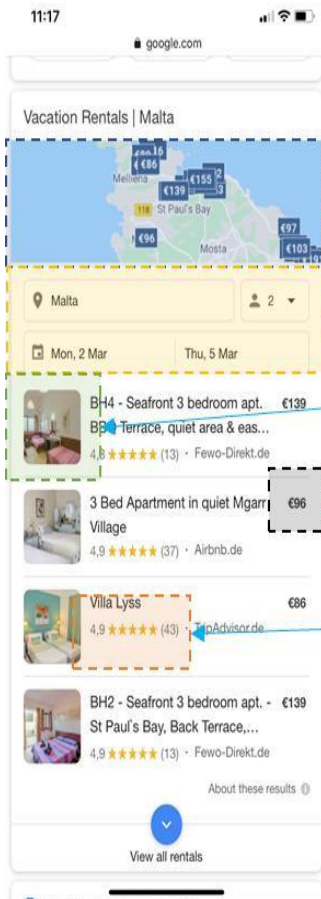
11:17

google.com

Vacation Rentals | Malta

€86
€86
€139
€155
Mellieħa
St Paul's Bay
€96
Mosta
€97
€103

Malta
2

Mon, 2 Mar
Thu, 5 Mar

BH4 - Seafront 3 bedroom apt. BB, Terrace, quiet area & eas...
€139
4,8 ★★★★★ (13) · Fewo-Direkt.de

3 Bed Apartment in quiet Mgarr Village
€96
4,9 ★★★★★ (37) · Airbnb.de

Villa Lyss
€86
4,9 ★★★★★ (43) · TripAdvisor.de

BH2 - Seafront 3 bedroom apt. - St Paul's Bay, Back Terrace,...
€139
4,9 ★★★★★ (13) · Fewo-Direkt.de

About these results

View all rentals